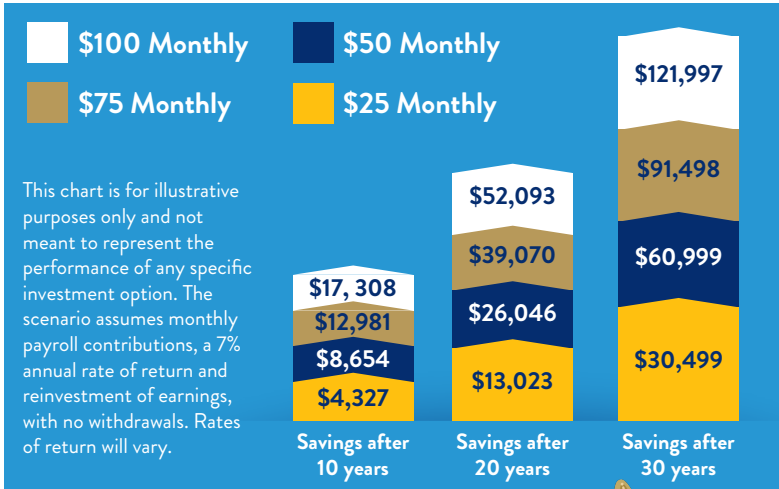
$100 Monthly

$50 Monthly

$75 Monthly

$25 Monthly

This chart is for illustrative purposes only and not meant to represent the performance of any specific investment option. The scenario assumes monthly payroll contributions, a 7% annual rate of return and reinvestment of earnings, with no withdrawals. Rates of return will vary.

$17, 308
$12,981
$8,654
$4,327

$52,093
$39,070
$26,046
$13,023

$121,997
$91,498
$60,999
$30,499

Savings after 10 years

Savings after 20 years

Savings after 30 years